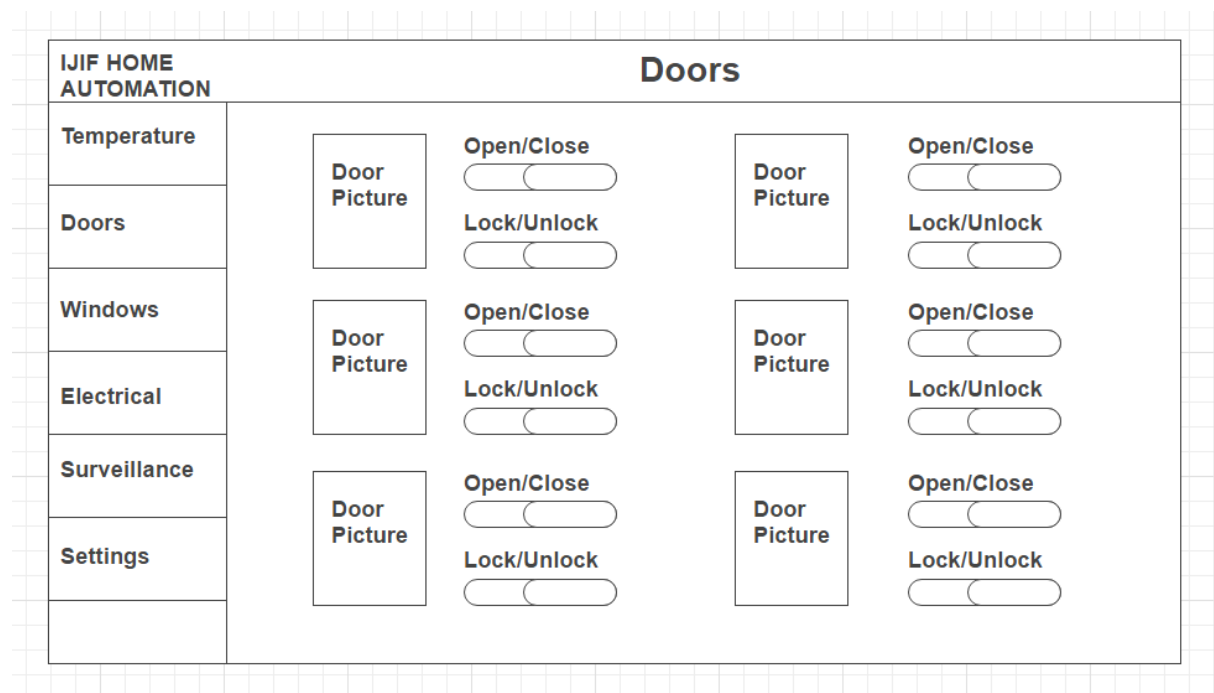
IJIF HOME AUTOMATION

Doors

Temperature

Doors

Windows

Electrical

Surveillance

Settings

Door Picture

Open/Close

Lock/Unlock

Door Picture

Open/Close

Lock/Unlock

Door Picture

Open/Close

Lock/Unlock

Door Picture

Open/Close

Lock/Unlock

Door Picture

Open/Close

Lock/Unlock

Door Picture

Open/Close

Lock/Unlock